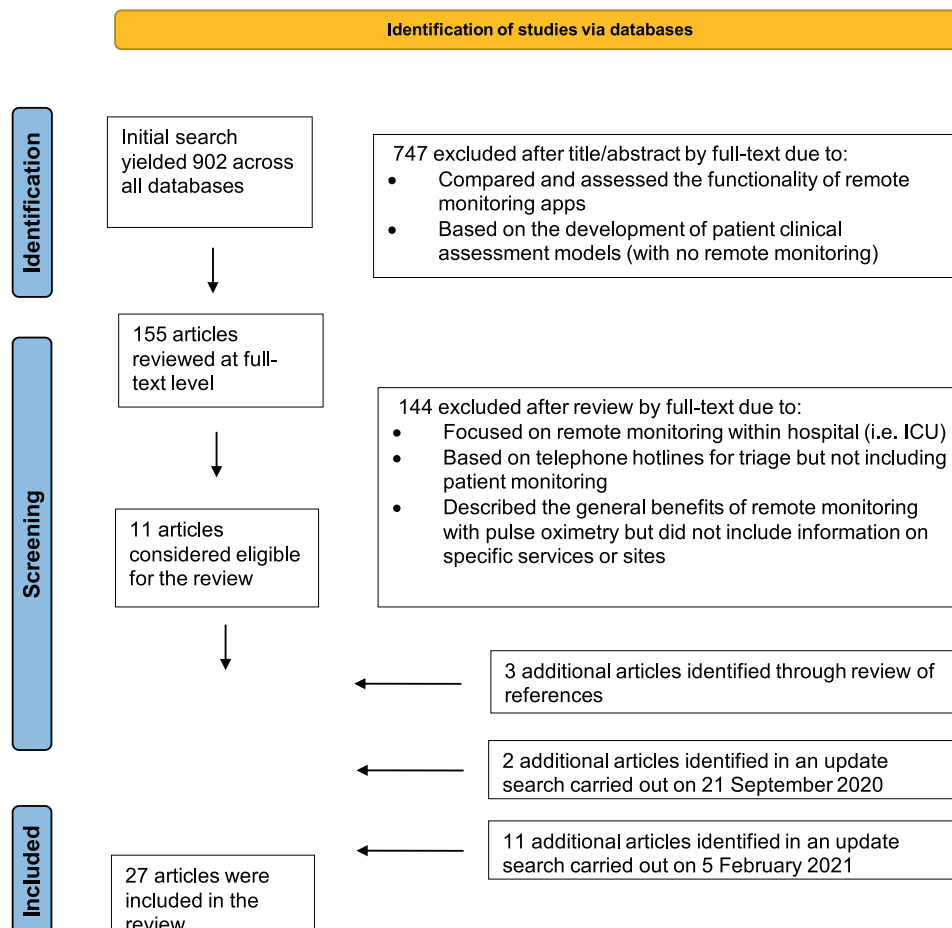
Identification of studies via databases

Identification

Initial search yielded 902 across all databases

747 excluded after title/abstract by full-text due to:
- Compared and assessed the functionality of remote monitoring apps
- Based on the development of patient clinical assessment models (with no remote monitoring)

Screening

155 articles reviewed at full-text level

144 excluded after review by full-text due to:
- Focused on remote monitoring within hospital (i.e. ICU)
- Based on telephone hotlines for triage but not including patient monitoring
- Described the general benefits of remote monitoring with pulse oximetry but did not include information on specific services or sites

11 articles considered eligible for the review

3 additional articles identified through review of references

2 additional articles identified in an update search carried out on 21 September 2020

Included

11 additional articles identified in an update search carried out on 5 February 2021

27 articles were included in the review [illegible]